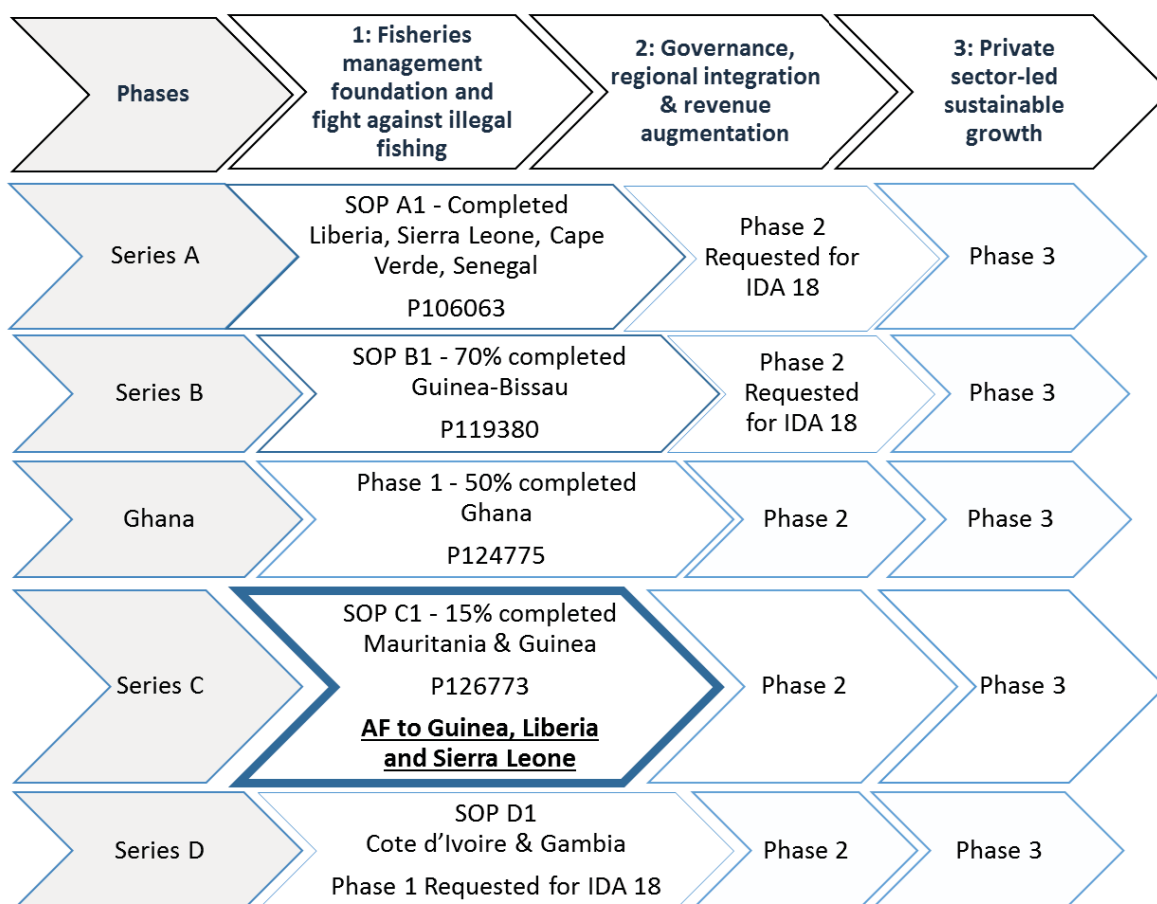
| Phases | 1: Fisheries management foundation and fight against illegal fishing | 2: Governance, regional integration & revenue augmentation | 3: Private sector-led sustainable growth |
|---|---|---|---|
| Series A | SOP A1 - Completed Liberia, Sierra Leone, Cape Verde, Senegal P106063 | Phase 2 Requested for IDA 18 | Phase 3 |
| Series B | SOP B1 - 70% completed Guinea-Bissau P119380 | Phase 2 Requested for IDA 18 | Phase 3 |
| Ghana | Phase 1 - 50% completed Ghana P124775 | Phase 2 | Phase 3 |
| Series C | SOP C1 - 15% completed Mauritania & Guinea P126773 **AF to Guinea, Liberia and Sierra Leone** | Phase 2 | Phase 3 |
| Series D | SOP D1 Cote d'Ivoire & Gambia Phase 1 Requested for IDA 18 | Phase 2 | Phase 3 |